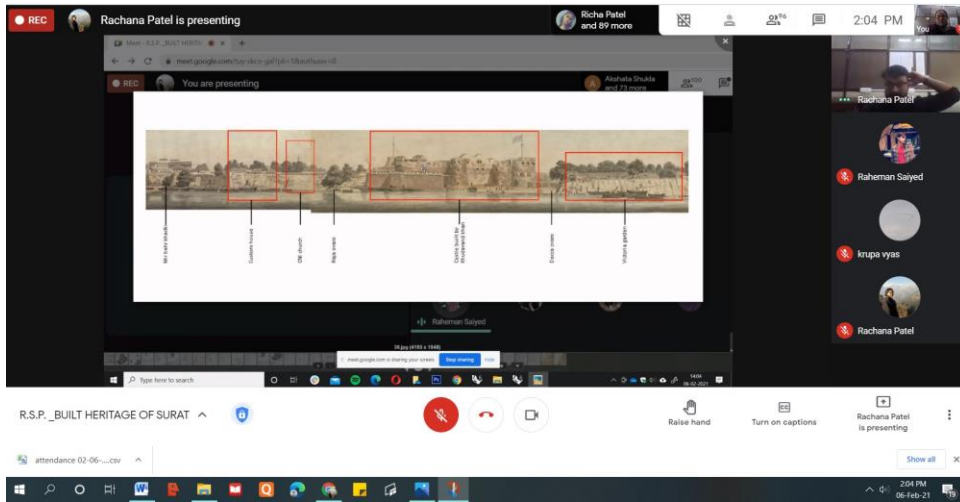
REC Rachana Patel is presenting

Richa Patel and 89 more

2:04 PM

You

Meet - R.S.P._BUILT HERITA

meet.google.com/

REC You are presenting

Akshata Shukla and 73 more

Mir bakhi khadki

Custom house

Old church

Raja ovaro

Castle built by Khudawand khan

Dacca ovaro

Victoria garden

Raheman Saiyed

meet.google.com is sharing your screen. Stop sharing Hide

Type here to search

Rachana Patel

Raheman Saiyed

krupa vyas

Rachana Patel

R.S.P. _BUILT HERITAGE OF SURAT

Raise hand

Turn on captions

Rachana Patel is presenting

attendance 02-06-....csv

Show all

2:04 PM 06-Feb-21